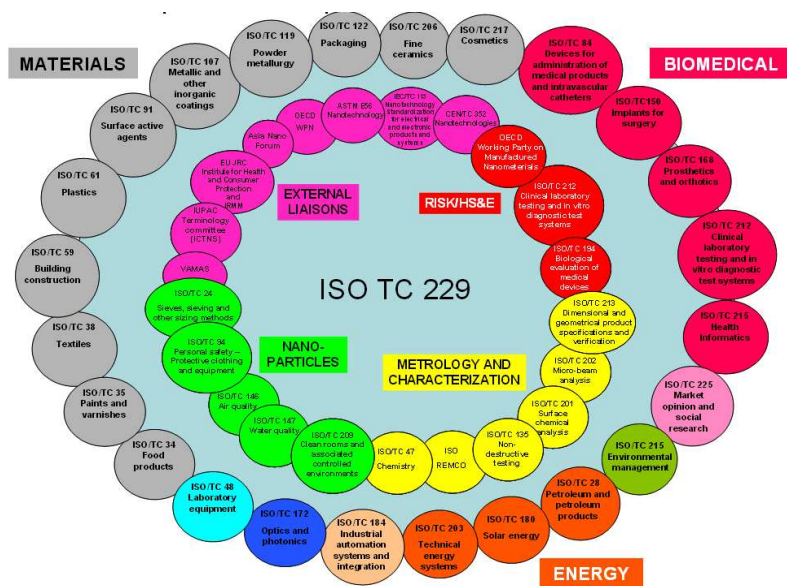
MATERIALS

BIOMEDICAL

ISO/TC 119 Powder metallurgy

ISO/TC 122 Packaging

ISO/TC 206 Fine ceramics

ISO/TC 217 Cosmetics

ISO/TC 84 Devices for administration of medical products and intravascular catheters

ISO/TC 150 Implants for surgery

ISO/TC 168 Prosthetics and orthotics

ISO/TC 212 Clinical laboratory testing and in vitro diagnostic test systems

ISO/TC 215 Health Informatics

ISO/TC 225 Market opinion and social research

ISO/TC 215 Environmental management

ISO/TC 28 Petroleum and petroleum products

ISO/TC 180 Solar energy

ISO/TC 203 Technical energy systems

ISO/TC 184 Industrial automation systems and integration

ISO/TC 172 Optics and photonics

ISO/TC 48 Laboratory equipment

ISO/TC 34 Food products

ISO/TC 35 Paints and varnishes

ISO/TC 38 Textiles

ISO/TC 59 Building construction

ISO/TC 61 Plastics

ISO/TC 91 Surface active agents

ISO/TC 107 Metallic and other inorganic coatings

ENERGY

Asia Nano Forum

OECD WPN

ASTM E56 Nanotechnology

IEC/TC 113 Nanotechnology standardization for electrical and electronic products and systems

CEN/TC 352 Nanotechnologies

OECD Working Party on Manufactured Nanomaterials

EU JRC Institute for Health and Consumer Protection and IRMM

IUPAC Terminology committee (ICTNS)

VAMAS

EXTERNAL LIAISONS

RISK/HS&E

ISO/TC 212 Clinical laboratory testing and in vitro diagnostic test systems

ISO/TC 194 Biological evaluation of medical devices

ISO TC 229

ISO/TC 24 Sieves, sieving and other sizing methods

ISO/TC 94 Personal safety – Protective clothing and equipment

NANO-PARTICLES

ISO/TC 146 Air quality

ISO/TC 147 Water quality

ISO/TC 209 Clean rooms and associated controlled environments

ISO/TC 47 Chemistry

ISO REMCO

ISO/TC 135 Non-destructive testing

ISO/TC 201 Surface chemical analysis

ISO/TC 202 Micro-beam analysis

ISO/TC 213 Dimensional and geometrical product specifications and verification

METROLOGY AND CHARACTERIZATION